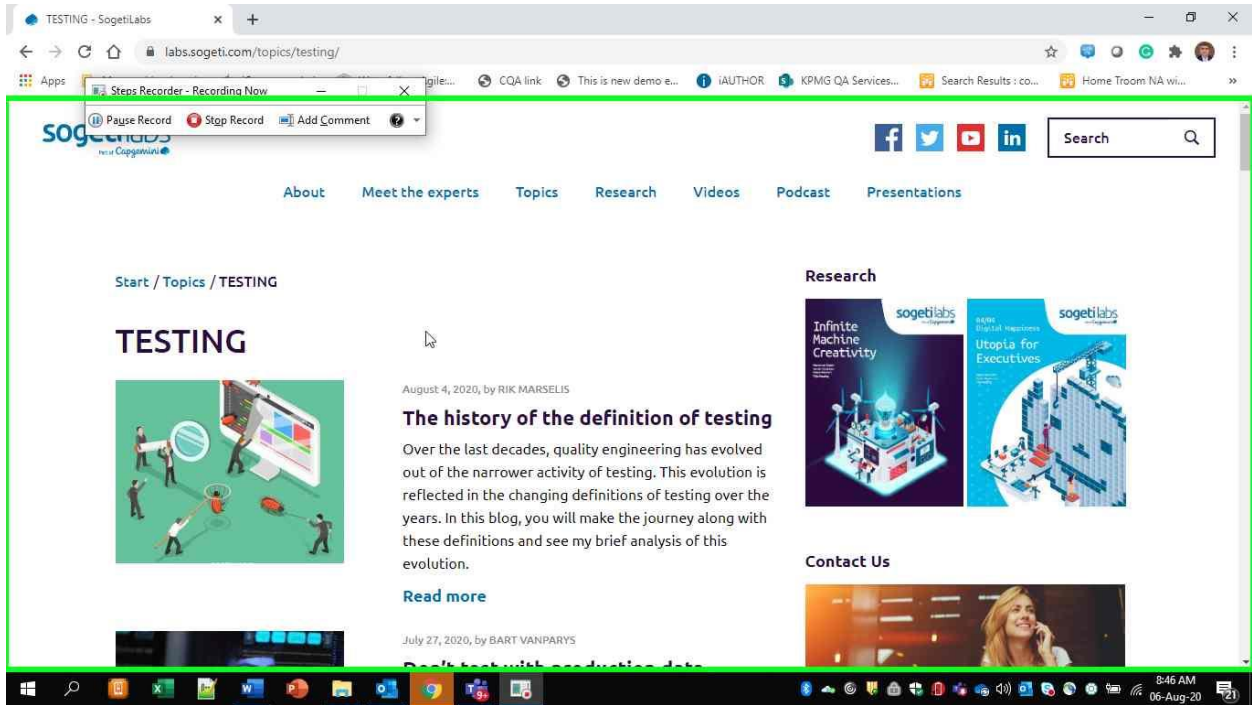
TESTING - SogetiLabs

labs.sogeti.com/topics/testing/

Apps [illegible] gile... CQA link This is new demo e... iAUTHOR KPMG QA Services... Search Results : co... Home Troom NA wi...

Steps Recorder - Recording Now

Pause Record Stop Record Add Comment

sogetilabs
Part of Capgemini

Search

About Meet the experts Topics Research Videos Podcast Presentations

Start / Topics / TESTING

TESTING

August 4, 2020, by RIK MARSELIS

The history of the definition of testing

Over the last decades, quality engineering has evolved out of the narrower activity of testing. This evolution is reflected in the changing definitions of testing over the years. In this blog, you will make the journey along with these definitions and see my brief analysis of this evolution.

Read more

July 27, 2020, by BART VANPARYS

Research

sogetilabs
Infinite Machine Creativity

sogetilabs
Digital Happiness
Utopia for Executives

Contact Us

8:46 AM
06-Aug-20